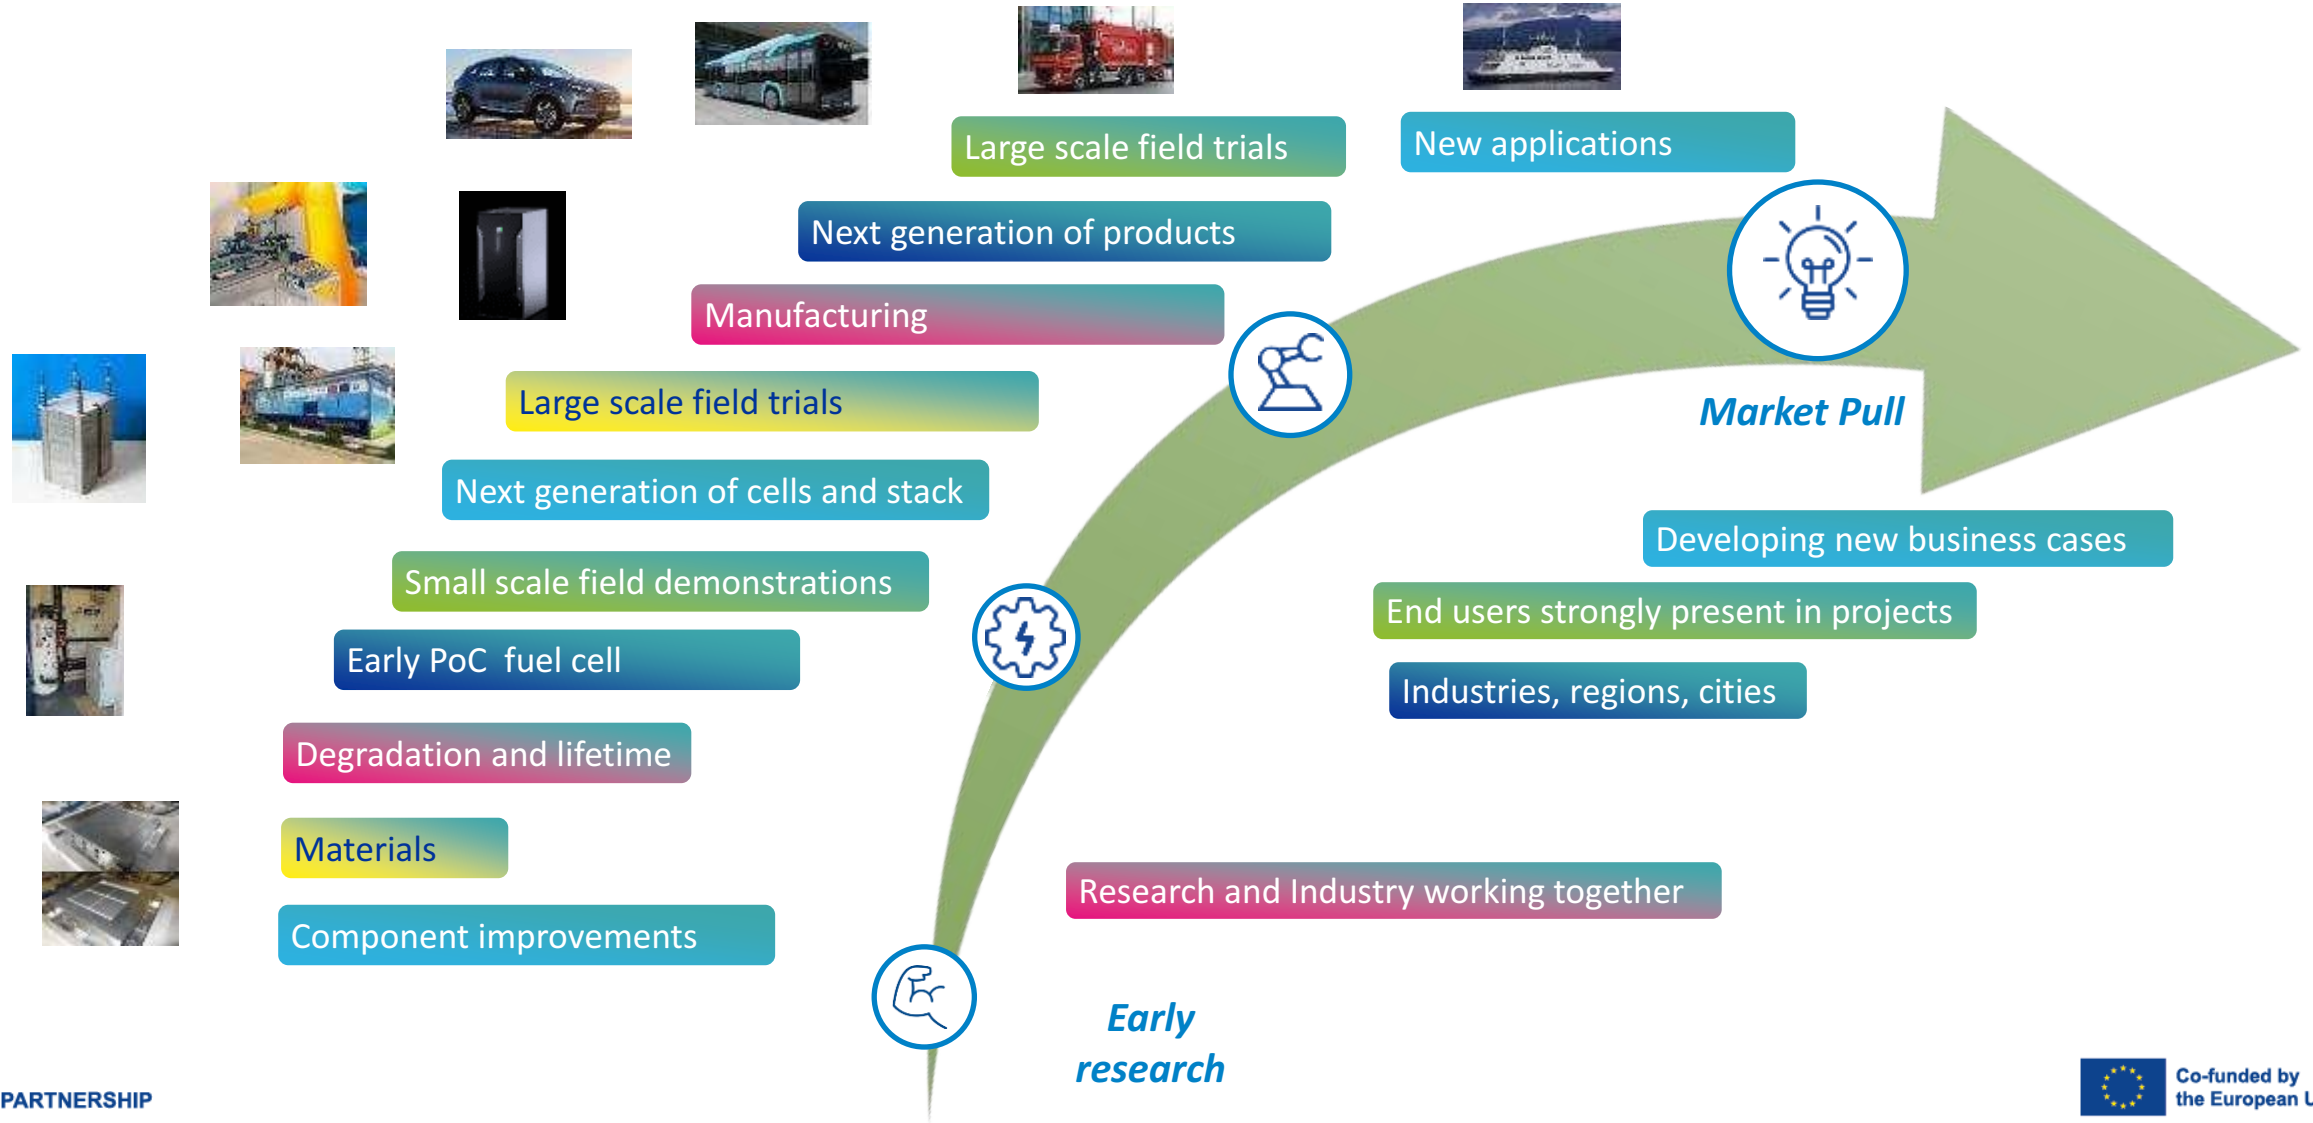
Large scale field trials

New applications

Next generation of products

Manufacturing

Large scale field trials

Market Pull

Next generation of cells and stack

Developing new business cases

Small scale field demonstrations

End users strongly present in projects

Early PoC fuel cell

Industries, regions, cities

Degradation and lifetime

Materials

Research and Industry working together

Component improvements

Early research

PARTNERSHIP

Co-funded by the European U